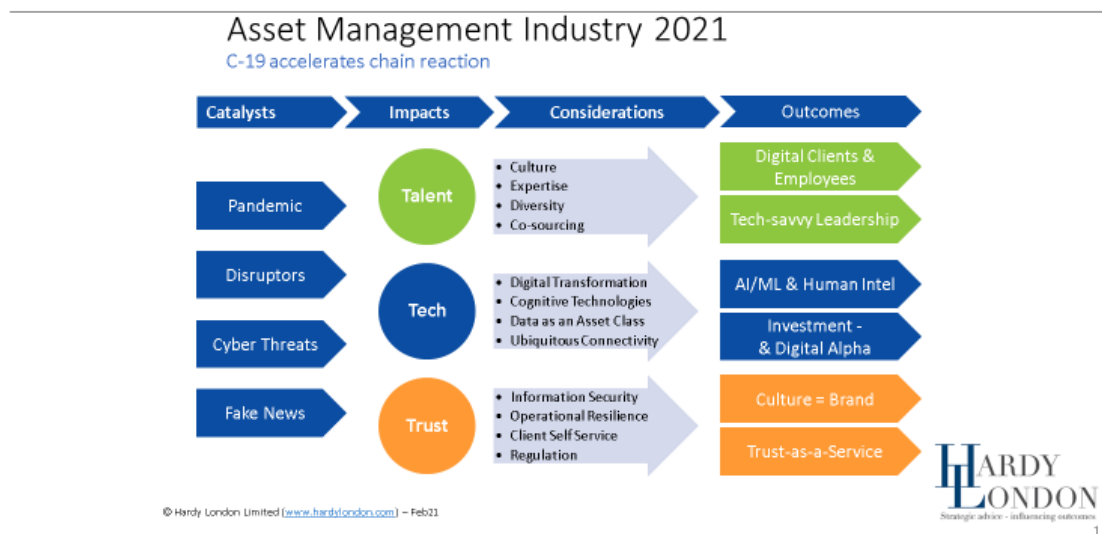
Asset Management Industry 2021

C-19 accelerates chain reaction

Catalysts

Impacts

Considerations

Outcomes

Pandemic

Disruptors

Cyber Threats

Fake News

Talent

Tech

Trust

- Culture
- Expertise
- Diversity
- Co-sourcing

- Digital Transformation
- Cognitive Technologies
- Data as an Asset Class
- Ubiquitous Connectivity

- Information Security
- Operational Resilience
- Client Self Service
- Regulation

Digital Clients & Employees

Tech-savvy Leadership

AI/ML & Human Intel

Investment - & Digital Alpha

Culture = Brand

Trust-as-a-Service

HARDY LONDON

Strategic advice - influencing outcomes

© Hardy London Limited (www.hardylondon.com) – Feb21

1